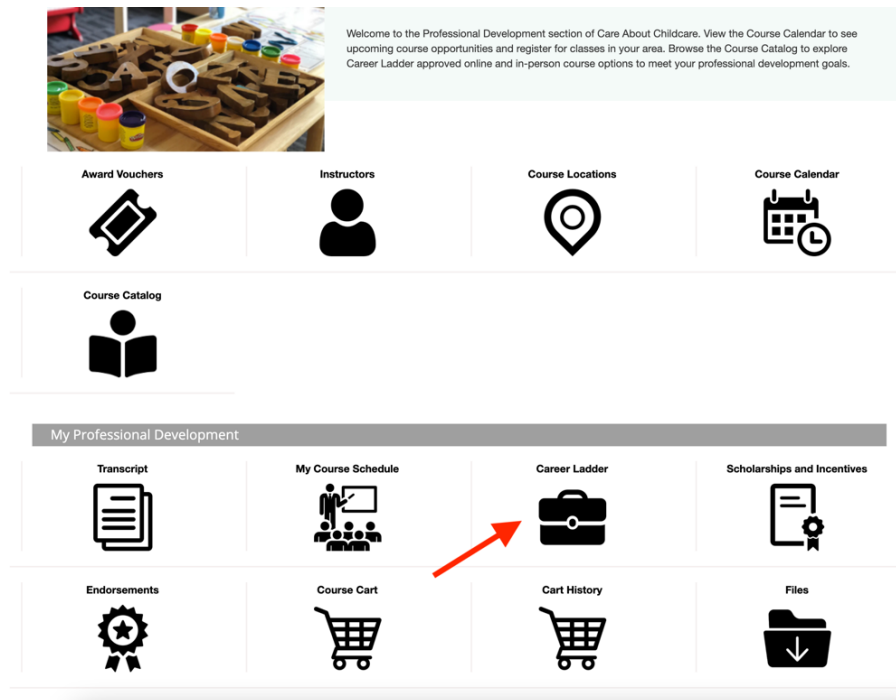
Welcome to the Professional Development section of Care About Childcare. View the Course Calendar to see upcoming course opportunities and register for classes in your area. Browse the Course Catalog to explore Career Ladder approved online and in-person course options to meet your professional development goals.

Award Vouchers

Instructors

Course Locations

Course Calendar

Course Catalog

My Professional Development

Transcript

My Course Schedule

Career Ladder

Scholarships and Incentives

Endorsements

Course Cart

Cart History

Files